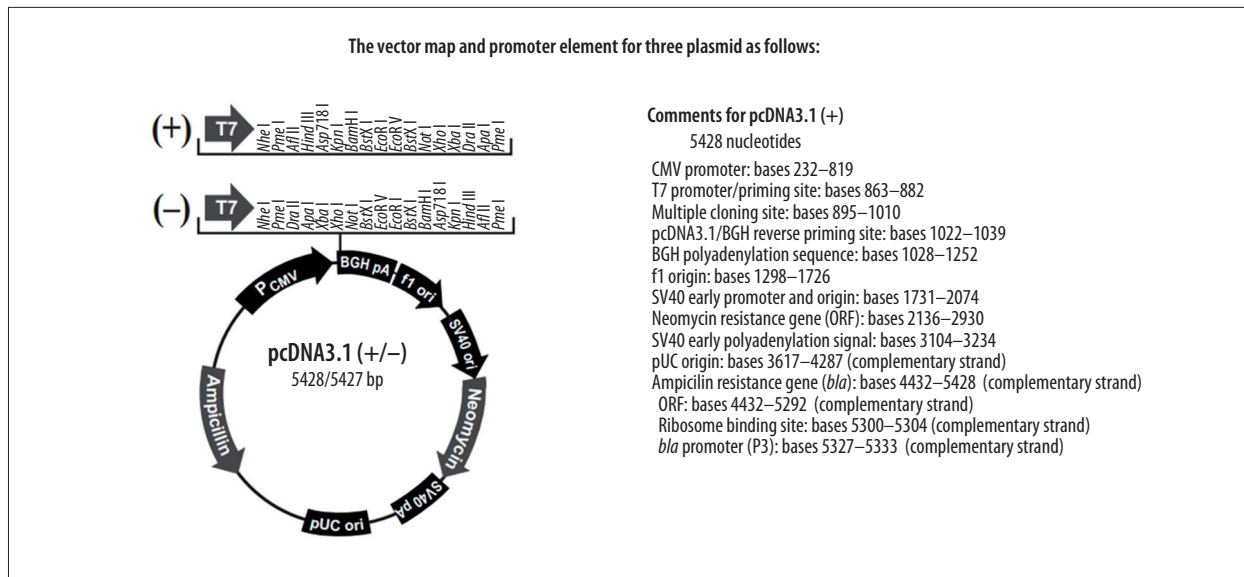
The vector map and promoter element for three plasmid as follows:

(+) T7 Nhe I Pme I Afl II Hind III Asp718 I Kpn I BamH I BstX I EcoR I EcoR V BstX I Not I Xho I Xba I Dra II Apa I Pme I

(–) T7 Nhe I Pme I Dra II Apa I Xba I Xho I Not I BstX I EcoR V EcoR I BstX I BamH I Asp718 I Kpn I Hind III Afl II Pme I

P CMV
BGH pA
f1 ori
SV40 ori
Neomycin
SV40 pA
pUC ori
Ampicillin

pcDNA3.1 (+/–)
5428/5427 bp

Comments for pcDNA3.1 (+)
5428 nucleotides
CMV promoter: bases 232–819
T7 promoter/priming site: bases 863–882
Multiple cloning site: bases 895–1010
pcDNA3.1/BGH reverse priming site: bases 1022–1039
BGH polyadenylation sequence: bases 1028–1252
f1 origin: bases 1298–1726
SV40 early promoter and origin: bases 1731–2074
Neomycin resistance gene (ORF): bases 2136–2930
SV40 early polyadenylation signal: bases 3104–3234
pUC origin: bases 3617–4287 (complementary strand)
Ampicilin resistance gene (bla): bases 4432–5428 (complementary strand)
ORF: bases 4432–5292 (complementary strand)
Ribosome binding site: bases 5300–5304 (complementary strand)
bla promoter (P3): bases 5327–5333 (complementary strand)